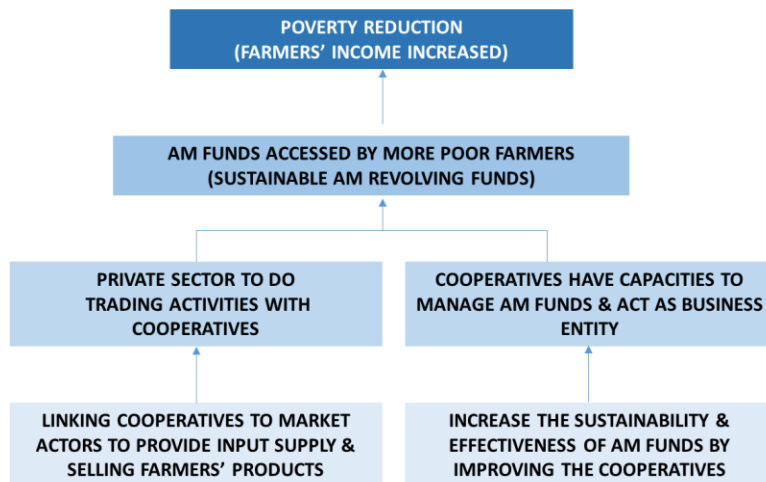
POVERTY REDUCTION
(FARMERS' INCOME INCREASED)

AM FUNDS ACCESSED BY MORE POOR FARMERS
(SUSTAINABLE AM REVOLVING FUNDS)

PRIVATE SECTOR TO DO TRADING ACTIVITIES WITH COOPERATIVES

COOPERATIVES HAVE CAPACITIES TO MANAGE AM FUNDS & ACT AS BUSINESS ENTITY

LINKING COOPERATIVES TO MARKET ACTORS TO PROVIDE INPUT SUPPLY & SELLING FARMERS' PRODUCTS

INCREASE THE SUSTAINABILITY & EFFECTIVENESS OF AM FUNDS BY IMPROVING THE COOPERATIVES